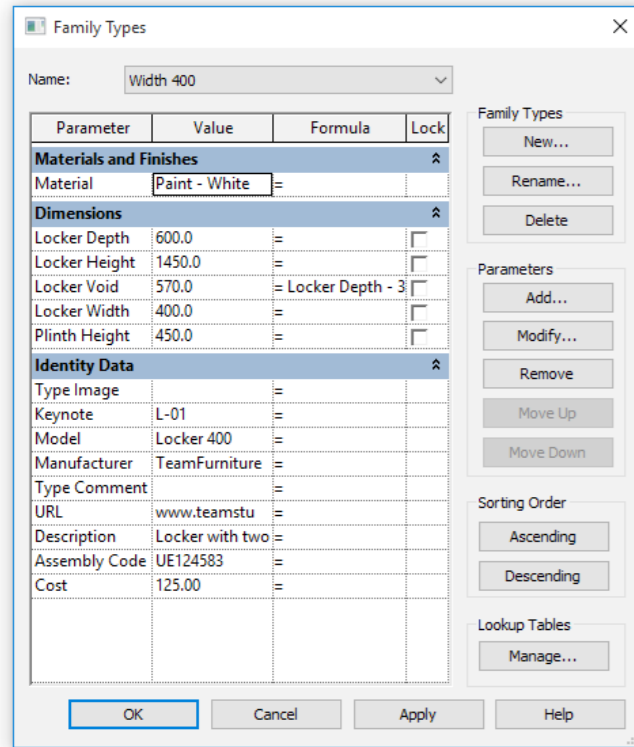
Family Types

Name: Width 400

| Parameter | Value | Formula | Lock |
|---|---|---|---|
| **Materials and Finishes** | | | |
| Material | Paint - White | = | |
| **Dimensions** | | | |
| Locker Depth | 600.0 | = | |
| Locker Height | 1450.0 | = | |
| Locker Void | 570.0 | = Locker Depth - 3 | |
| Locker Width | 400.0 | = | |
| Plinth Height | 450.0 | = | |
| **Identity Data** | | | |
| Type Image | | = | |
| Keynote | L-01 | = | |
| Model | Locker 400 | = | |
| Manufacturer | TeamFurniture | = | |
| Type Comment | | = | |
| URL | www.teamstu | = | |
| Description | Locker with two | = | |
| Assembly Code | UE124583 | = | |
| Cost | 125.00 | = | |

Family Types
New...
Rename...
Delete

Parameters
Add...
Modify...
Remove
Move Up
Move Down

Sorting Order
Ascending
Descending

Lookup Tables
Manage...

OK Cancel Apply Help